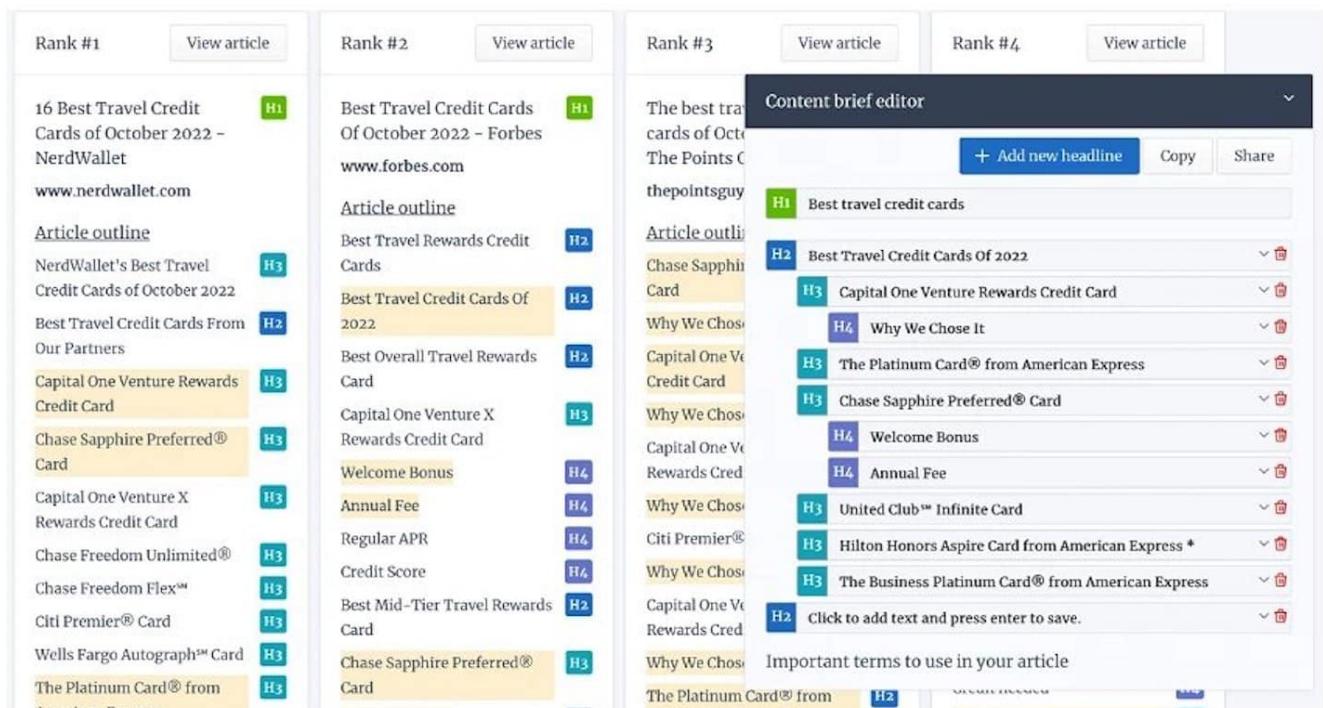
Rank #1 View article

16 Best Travel Credit Cards of October 2022 - NerdWallet H1

www.nerdwallet.com

Article outline

NerdWallet's Best Travel Credit Cards of October 2022 H3

Best Travel Credit Cards From Our Partners H2

Capital One Venture Rewards Credit Card H3

Chase Sapphire Preferred® Card H3

Capital One Venture X Rewards Credit Card H3

Chase Freedom Unlimited® H3

Chase Freedom Flex℠ H3

Citi Premier® Card H3

Wells Fargo Autograph℠ Card H3

The Platinum Card® from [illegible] H3

Rank #2 View article

Best Travel Credit Cards Of October 2022 - Forbes H1

www.forbes.com

Article outline

Best Travel Rewards Credit Cards H2

Best Travel Credit Cards Of 2022 H2

Best Overall Travel Rewards Card H2

Capital One Venture X Rewards Credit Card H3

Welcome Bonus H4

Annual Fee H4

Regular APR H4

Credit Score H4

Best Mid-Tier Travel Rewards Card H2

Chase Sapphire Preferred® Card H3

Rank #3 View article

The best tra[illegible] cards of Oct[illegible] The Points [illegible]

thepointsguy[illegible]

Article outli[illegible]

Chase Sapphi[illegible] Card

Why We Chos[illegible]

Capital One Ve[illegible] Credit Card

Why We Chos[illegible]

Capital One Ve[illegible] Rewards Cred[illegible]

Why We Chos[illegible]

Citi Premier®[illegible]

Why We Chos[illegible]

Capital One Ve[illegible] Rewards Cred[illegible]

Why We Chos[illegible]

The Platinum Card® from H2

Rank #4 View article

Content brief editor

+ Add new headline Copy Share

H1 Best travel credit cards

H2 Best Travel Credit Cards Of 2022

H3 Capital One Venture Rewards Credit Card

H4 Why We Chose It

H3 The Platinum Card® from American Express

H3 Chase Sapphire Preferred® Card

H4 Welcome Bonus

H4 Annual Fee

H3 United Club℠ Infinite Card

H3 Hilton Honors Aspire Card from American Express *

H3 The Business Platinum Card® from American Express

H2 Click to add text and press enter to save.

Important terms to use in your article